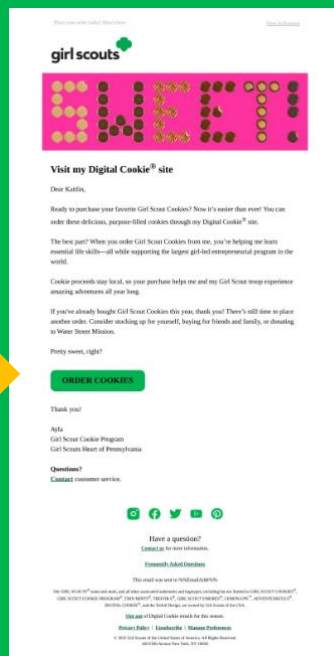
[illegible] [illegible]

girl scouts

Visit my Digital Cookie® site

Dear Kaitlin,

Ready to purchase your favorite Girl Scout Cookies? Now it's easier than ever! You can order these delicious, purpose-filled cookies through my Digital Cookie® site.

The best part? When you order Girl Scout Cookies from me, you're helping me learn essential life skills—all while supporting the largest girl-led entrepreneurial program in the world.

Cookie proceeds stay local, so your purchase helps me and my Girl Scout troop experience amazing adventures all year long.

If you've already bought Girl Scout Cookies this year, thank you! There's still time to place another order. Consider stocking up for yourself, buying for friends and family, or donating to Water Street Mission.

Pretty sweet, right?

ORDER COOKIES

Thank you!

Ayla
Girl Scout Cookie Program
Girl Scouts Heart of Pennsylvania

Questions?
Contact customer service.

Have a question?
Contact us for more information.

Frequently Asked Questions

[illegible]

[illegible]

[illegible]

Privacy Policy | Unsubscribe | Manage Preferences

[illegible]
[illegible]